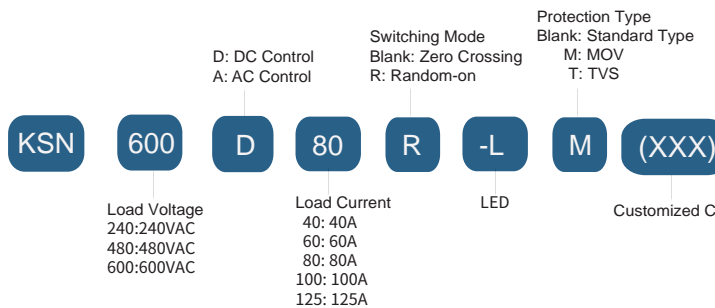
Protection Type
Blank: Standard Type
M: MOV
T: TVS

Switching Mode
Blank: Zero Crossing
R: Random-on

D: DC Control
A: AC Control

KSN

600

D

80

R

-L

M

(XXX)

Load Voltage
240:240VAC
480:480VAC
600:600VAC

Load Current
40: 40A
60: 60A
80: 80A
100: 100A
125: 125A

LED

Customized C